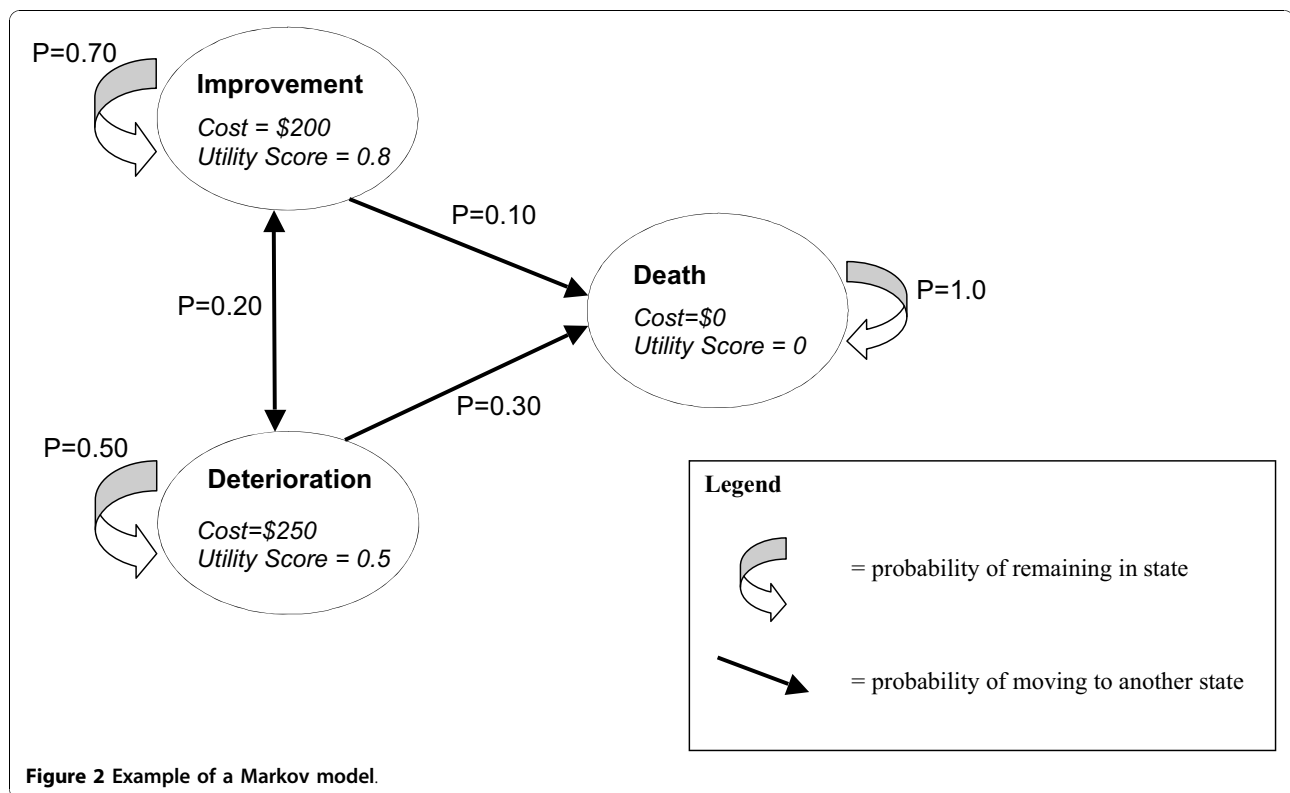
P=0.70

**Improvement**

*Cost = \$200*
*Utility Score = 0.8*

P=0.10

**Death**

*Cost=\$0*
*Utility Score = 0*

P=1.0

P=0.20

P=0.30

P=0.50

**Deterioration**

*Cost=\$250*
*Utility Score = 0.5*

**Legend**

= probability of remaining in state

= probability of moving to another state

**Figure 2 Example of a Markov model**.